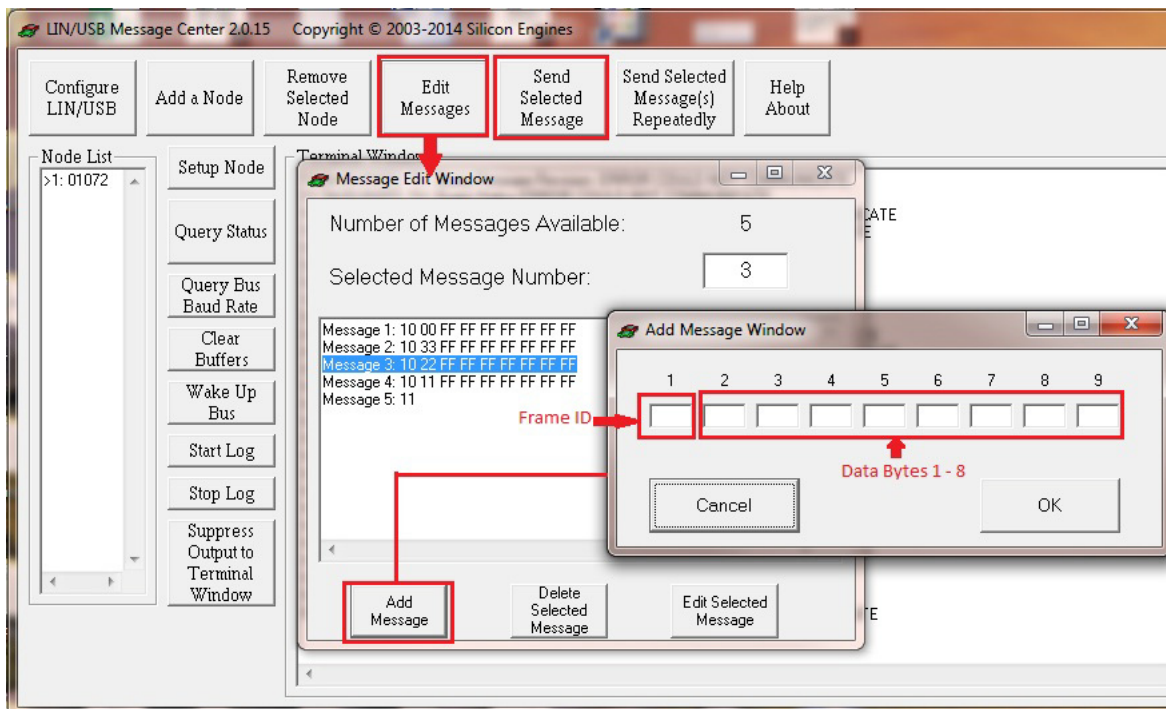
LIN/USB Message Center 2.0.15 Copyright © 2003-2014 Silicon Engines

Configure LIN/USB

Add a Node

Remove Selected Node

Edit Messages

Send Selected Message

Send Selected Message(s) Repeatedly

Help About

Node List

>1: 01072

Setup Node

Query Status

Query Bus Baud Rate

Clear Buffers

Wake Up Bus

Start Log

Stop Log

Suppress Output to Terminal Window

Terminal Window

Message Edit Window

Number of Messages Available: 5

Selected Message Number: 3

Message 1: 10 00 FF FF FF FF FF FF FF
Message 2: 10 33 FF FF FF FF FF FF FF
Message 3: 10 22 FF FF FF FF FF FF FF
Message 4: 10 11 FF FF FF FF FF FF FF
Message 5: 11

Add Message

Delete Selected Message

Edit Selected Message

CATE
E

TE

Add Message Window

1 2 3 4 5 6 7 8 9

Frame ID

Data Bytes 1 - 8

Cancel

OK